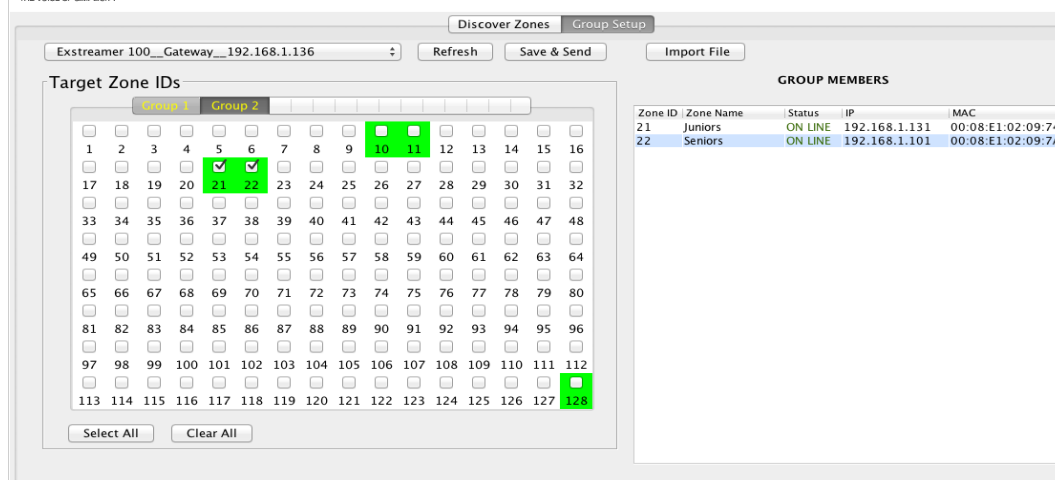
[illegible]

Discover Zones | Group Setup

Exstreamer 100__Gateway__192.168.1.136

Refresh

Save & Send

Import File

Target Zone IDs

Group 1 | Group 2

| | | | | | | | | | | | | | | | |
|---|---|---|---|---|---|---|---|---|---|---|---|---|---|---|---|
| 1 | 2 | 3 | 4 | 5 | 6 | 7 | 8 | 9 | 10 | 11 | 12 | 13 | 14 | 15 | 16 |
| 17 | 18 | 19 | 20 | 21 | 22 | 23 | 24 | 25 | 26 | 27 | 28 | 29 | 30 | 31 | 32 |
| 33 | 34 | 35 | 36 | 37 | 38 | 39 | 40 | 41 | 42 | 43 | 44 | 45 | 46 | 47 | 48 |
| 49 | 50 | 51 | 52 | 53 | 54 | 55 | 56 | 57 | 58 | 59 | 60 | 61 | 62 | 63 | 64 |
| 65 | 66 | 67 | 68 | 69 | 70 | 71 | 72 | 73 | 74 | 75 | 76 | 77 | 78 | 79 | 80 |
| 81 | 82 | 83 | 84 | 85 | 86 | 87 | 88 | 89 | 90 | 91 | 92 | 93 | 94 | 95 | 96 |
| 97 | 98 | 99 | 100 | 101 | 102 | 103 | 104 | 105 | 106 | 107 | 108 | 109 | 110 | 111 | 112 |
| 113 | 114 | 115 | 116 | 117 | 118 | 119 | 120 | 121 | 122 | 123 | 124 | 125 | 126 | 127 | 128 |

Select All

Clear All

GROUP MEMBERS

| Zone ID | Zone Name | Status | IP | MAC |
|---|---|---|---|---|
| 21 | Juniors | ON LINE | 192.168.1.131 | 00:08:E1:02:09:7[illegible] |
| 22 | Seniors | ON LINE | 192.168.1.101 | 00:08:E1:02:09:7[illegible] |